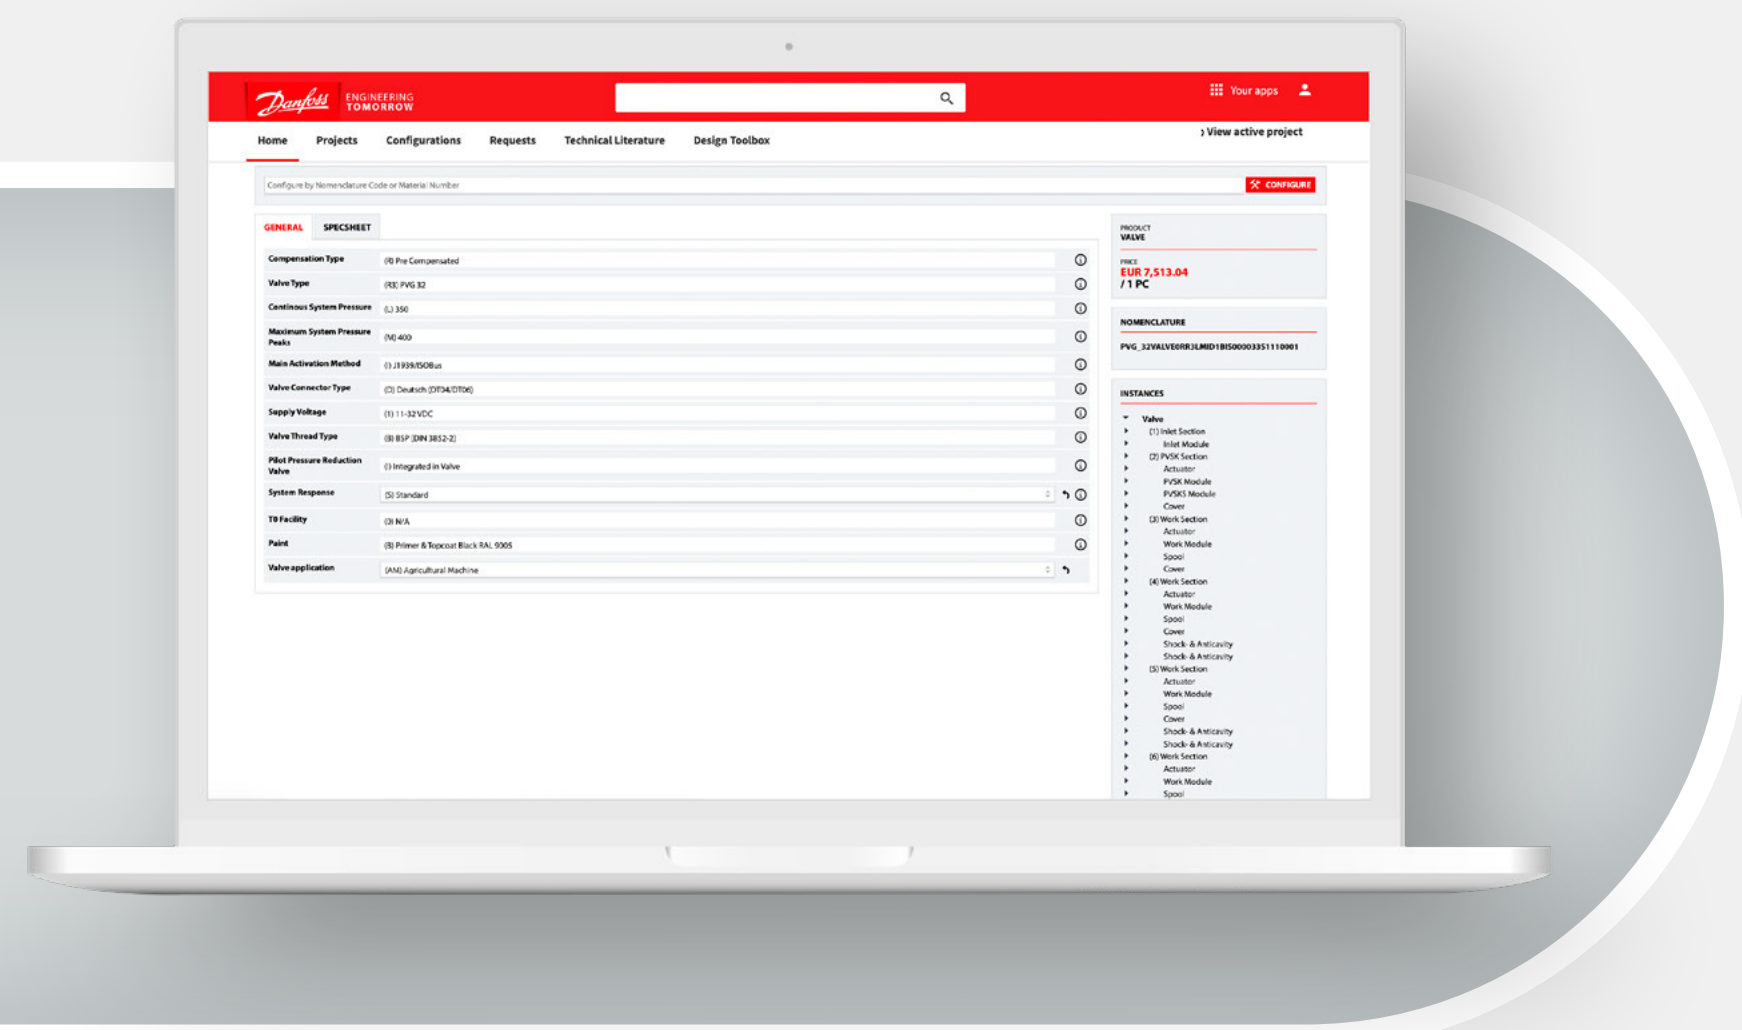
Danfoss ENGINEERING TOMORROW

Your apps

Home Projects Configurations Requests Technical Literature Design Toolbox

› View active project

Configure by Nomenclature Code or Material Number

CONFIGURE

GENERAL SPECSHEET

| | |
|---|---|
| Compensation Type | (R) Pre Compensated |
| Valve Type | (R3) PVG 32 |
| Continous System Pressure | (L) 350 |
| Maximum System Pressure Peaks | (M) 400 |
| Main Activation Method | (I) J1939/ISOBus |
| Valve Connector Type | (D) Deutsch (DT04/DT06) |
| Supply Voltage | (1) 11-32VDC |
| Valve Thread Type | (B) BSP (DIN 3852-2) |
| Pilot Pressure Reduction Valve | (I) Integrated in Valve |
| System Response | (S) Standard |
| T0 Facility | (0) N/A |
| Paint | (B) Primer & Topcoat Black RAL 9005 |
| Valve application | (AM) Agricultural Machine |

PRODUCT
VALVE

PRICE
EUR 7,513.04
/ 1 PC

NOMENCLATURE

PVG_32VALVE0RR3LMID1BIS00003351110001

INSTANCES

Valve
(1) Inlet Section
Inlet Module
(2) PVSK Section
Actuator
PVSK Module
PVSKS Module
Cover
(3) Work Section
Actuator
Work Module
Spool
Cover
(4) Work Section
Actuator
Work Module
Spool
Cover
Shock- & Anticavity
Shock- & Anticavity
(5) Work Section
Actuator
Work Module
Spool
Cover
Shock- & Anticavity
Shock- & Anticavity
(6) Work Section
Actuator
Work Module
Spool